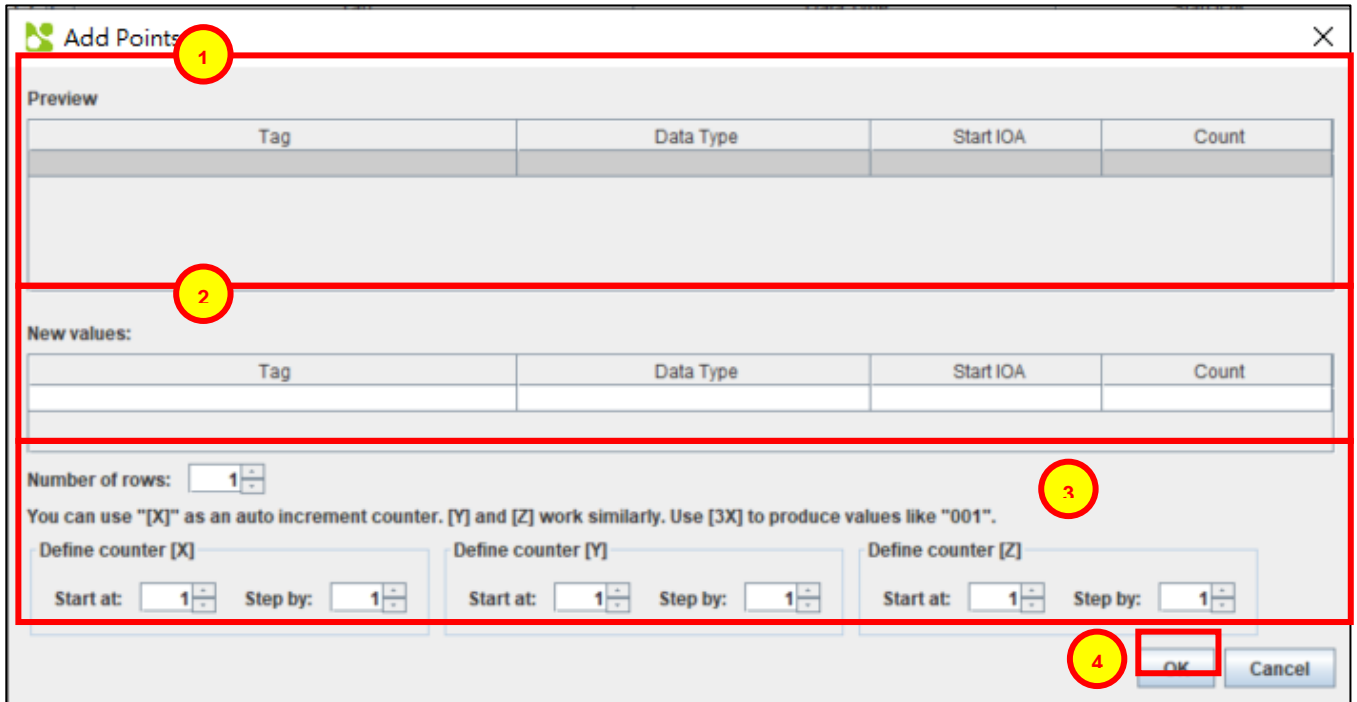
Add Points

1

Preview

| Tag | Data Type | Start IOA | Count |
|---|---|---|---|
| | | | |

2

New values:

| Tag | Data Type | Start IOA | Count |
|---|---|---|---|
| | | | |

Number of rows: 1

3

You can use "[X]" as an auto increment counter. [Y] and [Z] work similarly. Use [3X] to produce values like "001".

Define counter [X]
Start at: 1 Step by: 1

Define counter [Y]
Start at: 1 Step by: 1

Define counter [Z]
Start at: 1 Step by: 1

4

OK Cancel